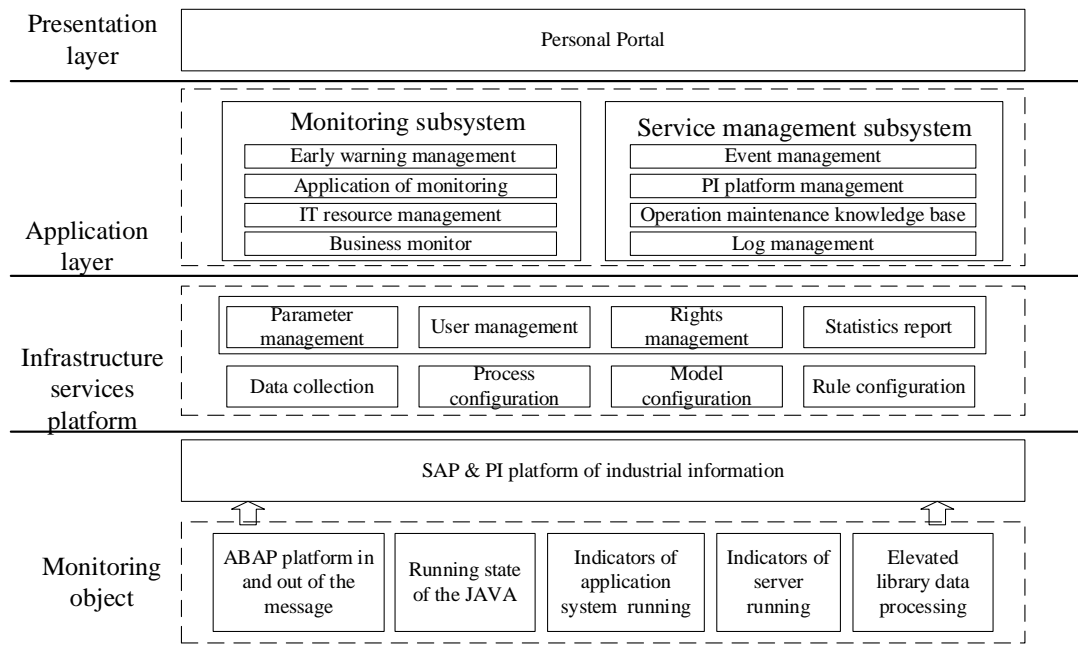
Presentation layer

Personal Portal

Application layer

Monitoring subsystem

Early warning management

Application of monitoring

IT resource management

Business monitor

Service management subsystem

Event management

PI platform management

Operation maintenance knowledge base

Log management

Infrastructure services platform

Parameter management

User management

Rights management

Statistics report

Data collection

Process configuration

Model configuration

Rule configuration

SAP & PI platform of industrial information

Monitoring object

ABAP platform in and out of the message

Running state of the JAVA

Indicators of application system running

Indicators of server running

Elevated library data processing